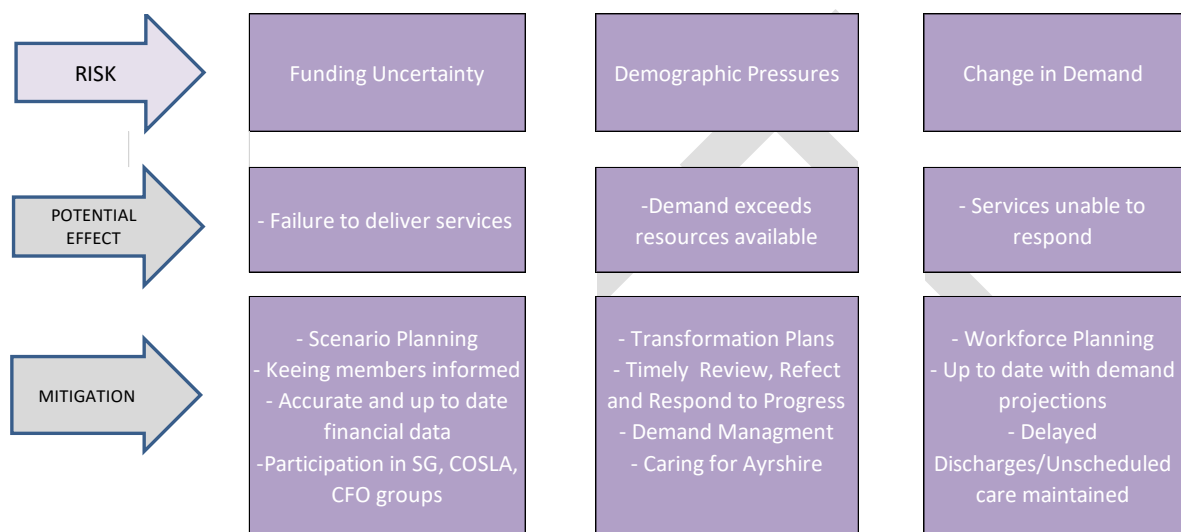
RISK

Funding Uncertainty

Demographic Pressures

Change in Demand

POTENTIAL EFFECT

- Failure to deliver services

-Demand exceeds resources available

- Services unable to respond

MITIGATION

- Scenario Planning
- Keeing members informed
- Accurate and up to date financial data
-Participation in SG, COSLA, CFO groups

- Transformation Plans
- Timely Review, Refect and Respond to Progress
- Demand Managment
- Caring for Ayrshire

- Workforce Planning
- Up to date with demand projections
- Delayed Discharges/Unscheduled care maintained